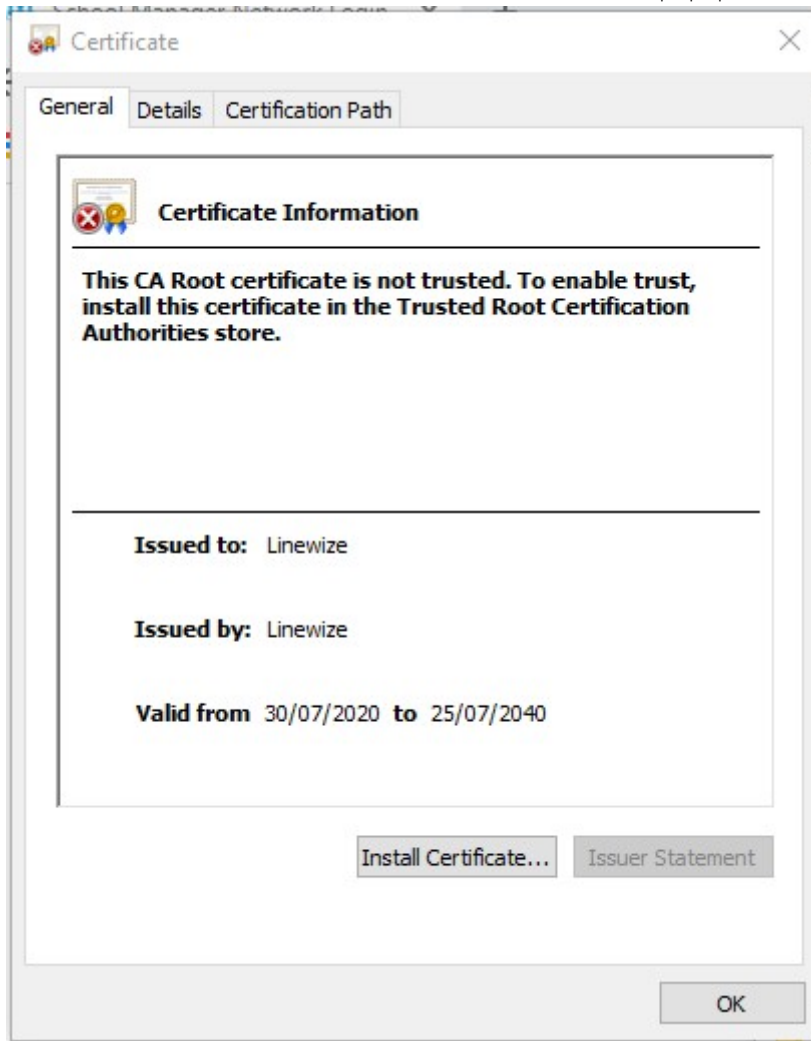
School Manager Network Login

Certificate

General
Details
Certification Path

Certificate Information

This CA Root certificate is not trusted. To enable trust, install this certificate in the Trusted Root Certification Authorities store.

Issued to: Linewize

Issued by: Linewize

Valid from 30/07/2020 to 25/07/2040

Install Certificate...
Issuer Statement

OK